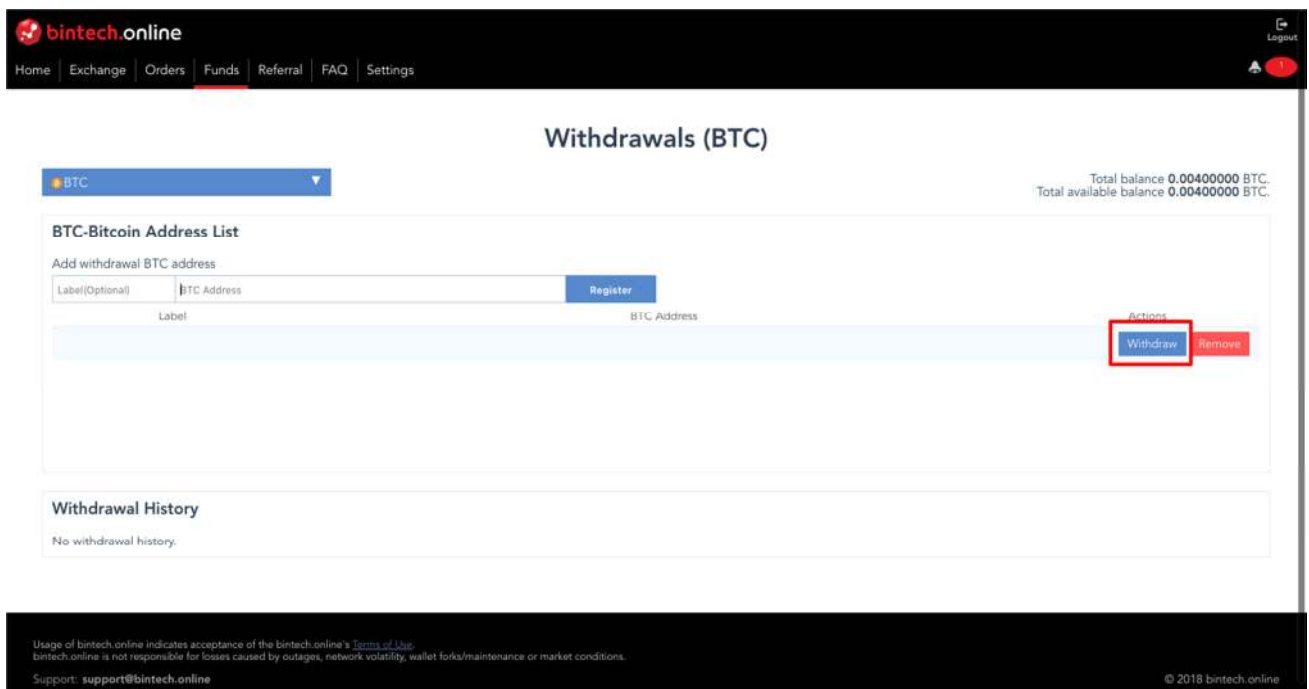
bintech.online

Logout

Home | Exchange | Orders | Funds | Referral | FAQ | Settings

1

Withdrawals (BTC)

BTC

Total balance **0.00400000** BTC.
Total available balance **0.00400000** BTC.

BTC-Bitcoin Address List

Add withdrawal BTC address

Label(Optional) | BTC Address | Register

| Label | BTC Address | Actions |
|---|---|---|
| | | Withdraw Remove |

Withdrawal History

No withdrawal history.

Usage of bintech.online indicates acceptance of the bintech.online's Terms of Use.
bintech.online is not responsible for losses caused by outages, network volatility, wallet forks/maintenance or market conditions.

Support: support@bintech.online

© 2018 bintech.online